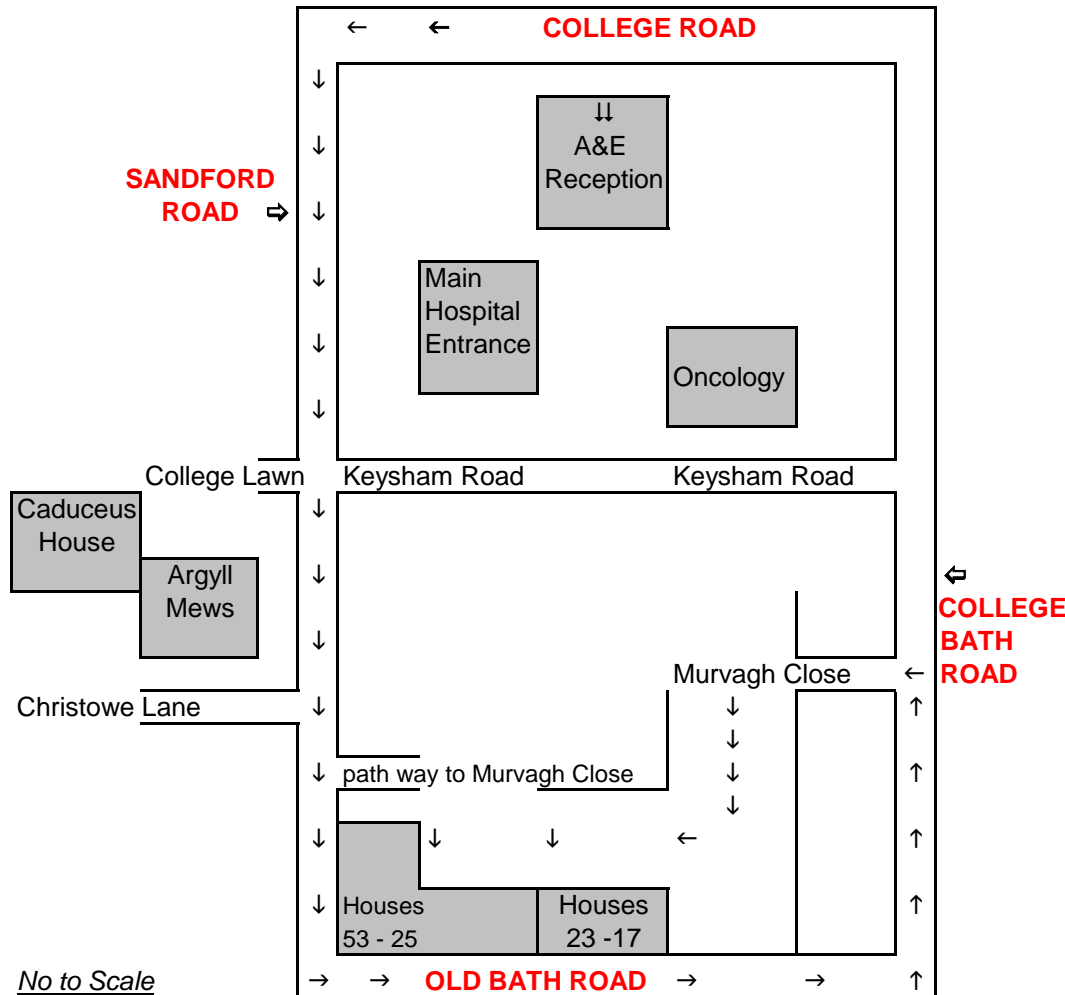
← ← COLLEGE ROAD

⇊
A&E Reception

SANDFORD ROAD ⇨

Main Hospital Entrance

Oncology

College Lawn

Keysham Road

Keysham Road

Caduceus House

Argyll Mews

⇦
COLLEGE BATH ROAD

Murvagh Close ←

Christowe Lane

path way to Murvagh Close

Houses 53 - 25

Houses 23 -17

No to Scale

→ → OLD BATH ROAD → → ↑